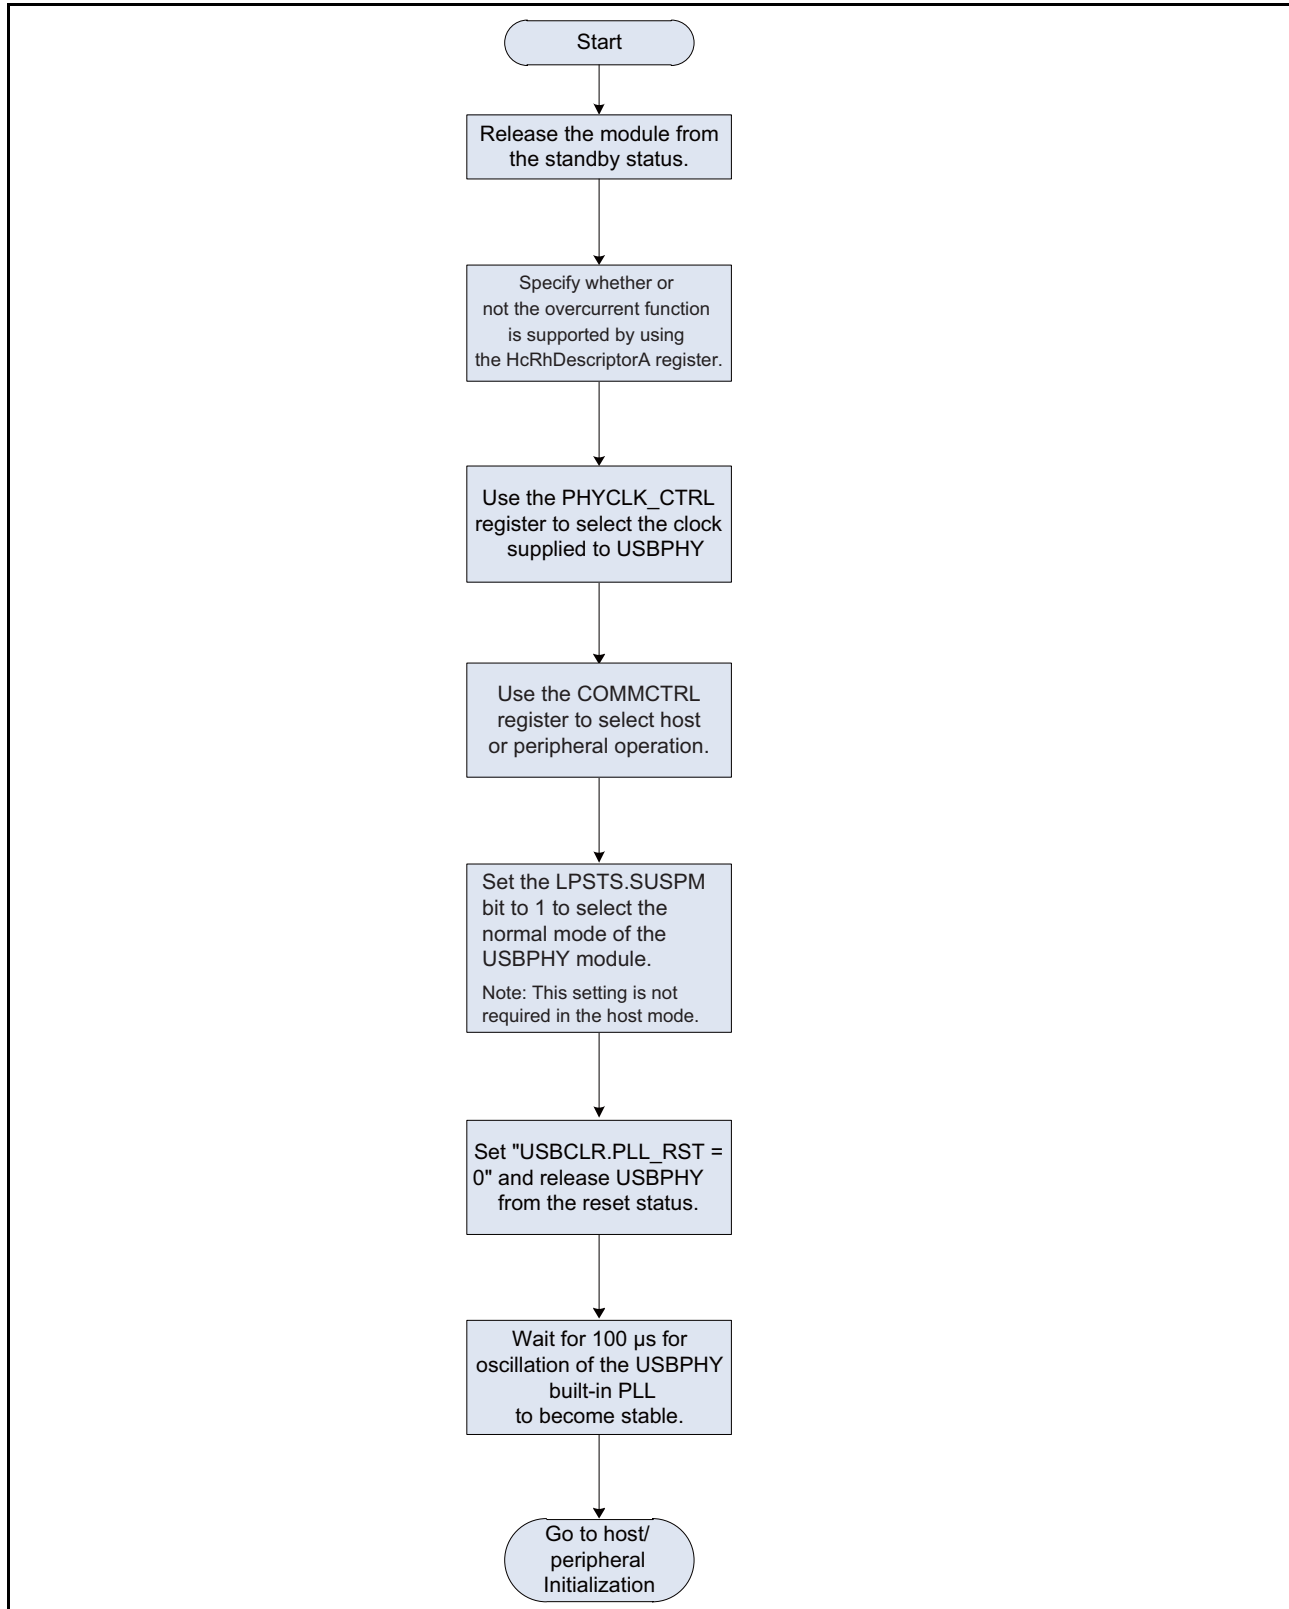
Start

Release the module from the standby status.

Specify whether or not the overcurrent function is supported by using the HcRhDescriptorA register.

Use the PHYCLK_CTRL register to select the clock supplied to USBPHY

Use the COMMCTRL register to select host or peripheral operation.

Set the LPSTS.SUSPM bit to 1 to select the normal mode of the USBPHY module.

Note: This setting is not required in the host mode.

Set "USBCLR.PLL_RST = 0" and release USBPHY from the reset status.

Wait for 100 μs for oscillation of the USBPHY built-in PLL to become stable.

Go to host/ peripheral Initialization